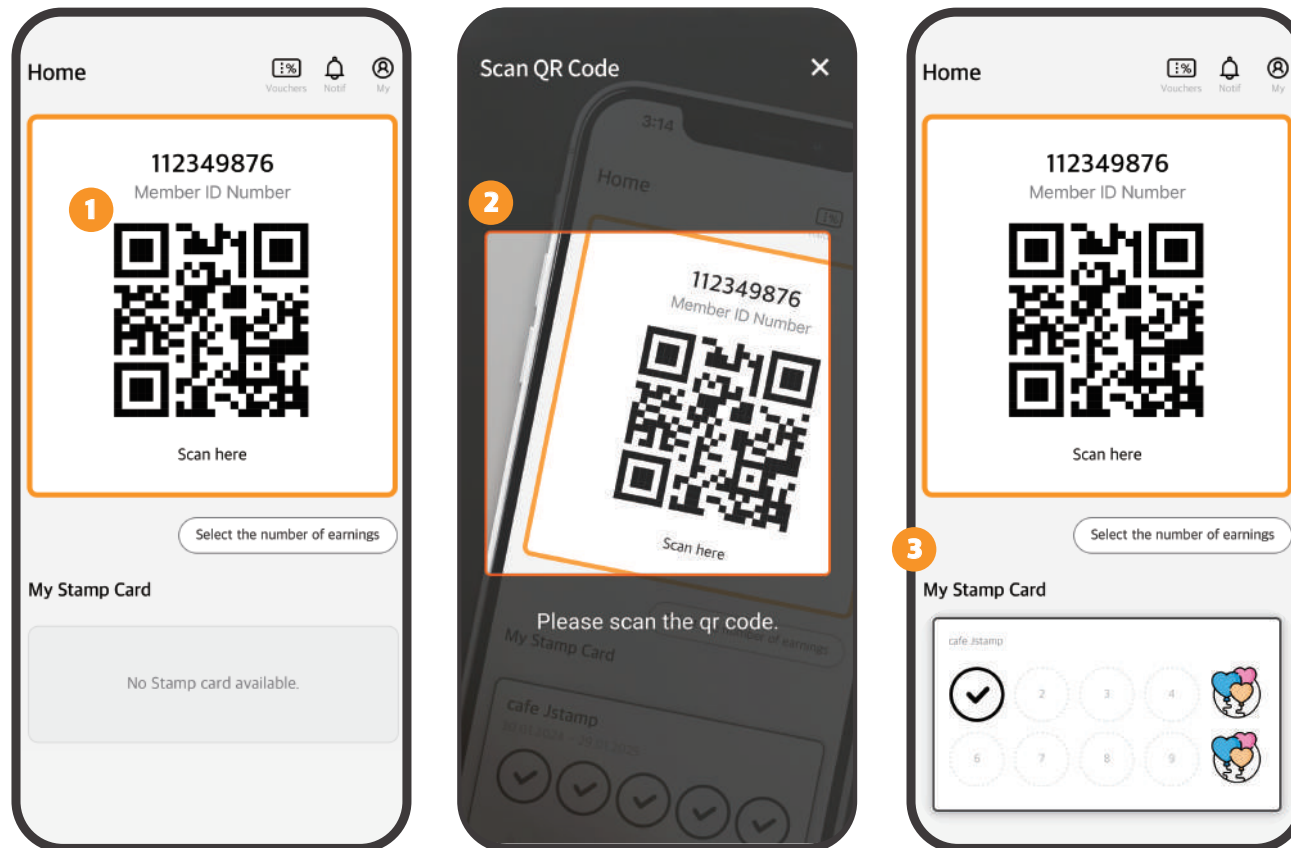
Home
Vouchers Notif My

1

112349876
Member ID Number

Scan here

Select the number of earnings

My Stamp Card

No Stamp card available.

Scan QR Code ✕

2

3:14
Home

112349876
Member ID Number

Scan here

Please scan the qr code.

Select the number of earnings

My Stamp Card

cafe Jstamp

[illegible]

Home
Vouchers Notif My

112349876
Member ID Number

Scan here

Select the number of earnings

3

My Stamp Card

cafe Jstamp

2 3 4
6 7 8 9